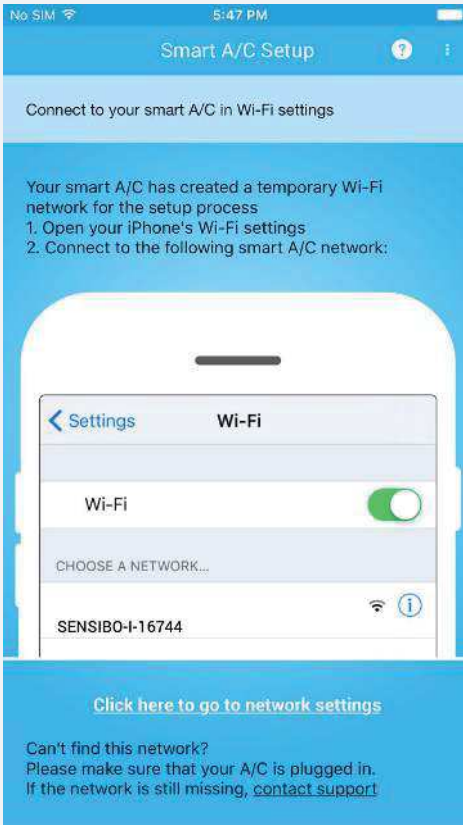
No SIM 5:47 PM

Smart A/C Setup ?

Connect to your smart A/C in Wi-Fi settings

Your smart A/C has created a temporary Wi-Fi network for the setup process
1. Open your iPhone's Wi-Fi settings
2. Connect to the following smart A/C network:

Settings Wi-Fi

Wi-Fi

CHOOSE A NETWORK...

SENSIBO-I-16744

Click here to go to network settings

Can't find this network?
Please make sure that your A/C is plugged in.
If the network is still missing, contact support